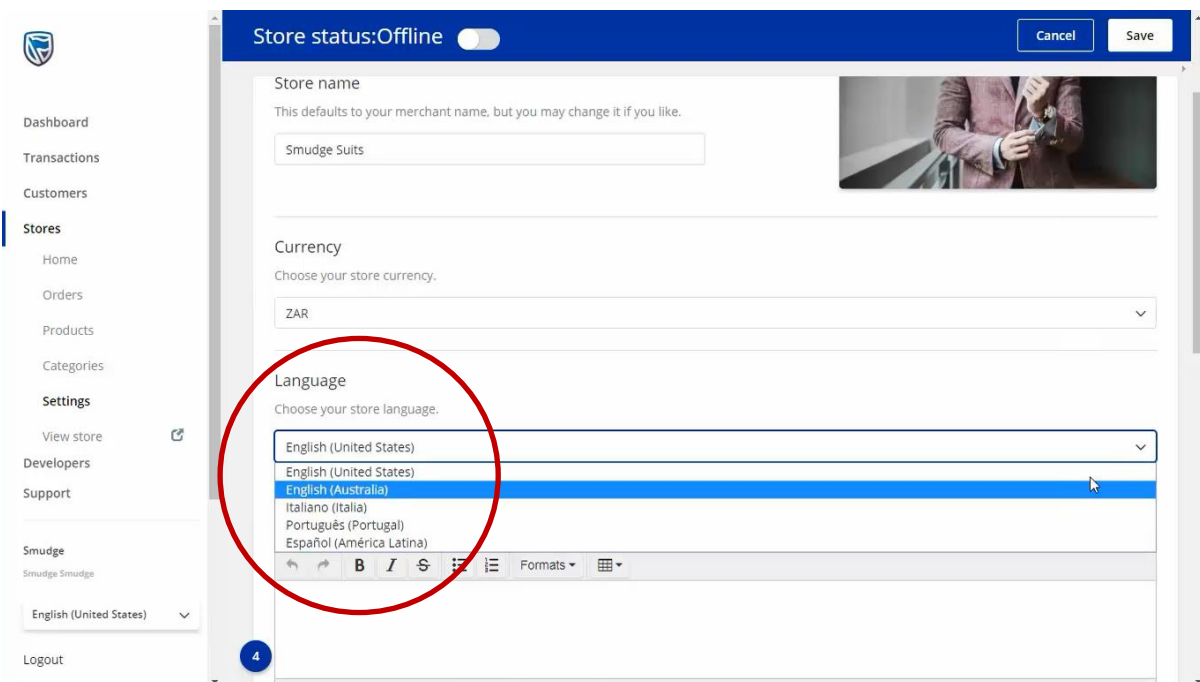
Dashboard
Transactions
Customers
Stores
Home
Orders
Products
Categories
Settings
View store
Developers
Support

Smudge
Smudge Smudge

English (United States)

Logout

Store status:Offline

Cancel
Save

Store name
This defaults to your merchant name, but you may change it if you like.
Smudge Suits

Currency
Choose your store currency.
ZAR

Language
Choose your store language.
English (United States)
English (United States)
English (Australia)
Italiano (Italia)
Português (Portugal)
Español (América Latina)

B I S Formats

4